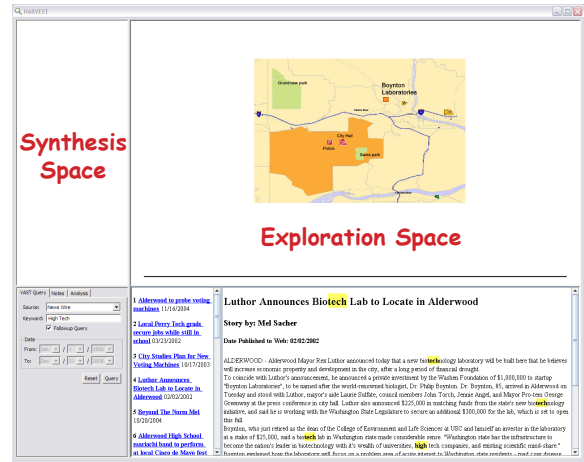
HARVEST

Synthesis Space

Grandview park
Boynton Laboratories
City Hall
Police
Swiss park

Exploration Space

VAST Query | Notes | Analysis
Source: News Wire
Keyword: High Tech
Followup Query
Date
From:
To:
Reset Query

1 Alderwood to probe voting machines 11/14/2004

2 Local Perry Tech grads secure jobs while still in school 03/23/2002

3 City Studies Plan for New Voting Machines 10/17/2003

4 Luthor Announces Biotech Lab to Locate in Alderwood 02/02/2002

5 Beyond The Norm Mel 10/20/2004

6 Alderwood High School mariachi band to perform at local Cinco de Mayo fest

Luthor Announces Biotech Lab to Locate in Alderwood

Story by: Mel Sacher

Date Published to Web: 02/02/2002

ALDERWOOD - Alderwood Mayor Rex Luthor announced today that a new biotechnology laboratory will be built here that he believes will increase economic property and development in the city, after a long period of financial drought.
To coincide with Luthor's announcement, he announced a private investment by the Walton Foundation of $1,000,000 to startup "Boynton Laboratories", to be named after the world-renowned biologist, Dr. Philip Boynton. Dr. Boynton, 85, arrived in Alderwood on Tuesday and stood with Luthor, mayor's aide Laurie Sulfate, council members John Torch, Jennie Angel, and Mayor Pro-tem George Greenway at the press conference in city hall. Luther also announced $225,000 in matching funds from the state's new biotechnology initiative, and said he is working with the Washington State Legislature to secure an additional $300,000 for the lab, which is set to open this fall.
Boynton, who just retired as the dean of the College of Environment and Life Sciences at USC and himself an investor in the laboratory at a stake of $25,000, said a biotech lab in Washington state made considerable sense. "Washington state has the infrastructure to become the nation's leader in biotechnology with it's wealth of universities, high tech companies, and existing scientific mind-share."
Boynton explained how the laboratory will focus on a problem area of acute interest to Washington state residents - mad cow disease.